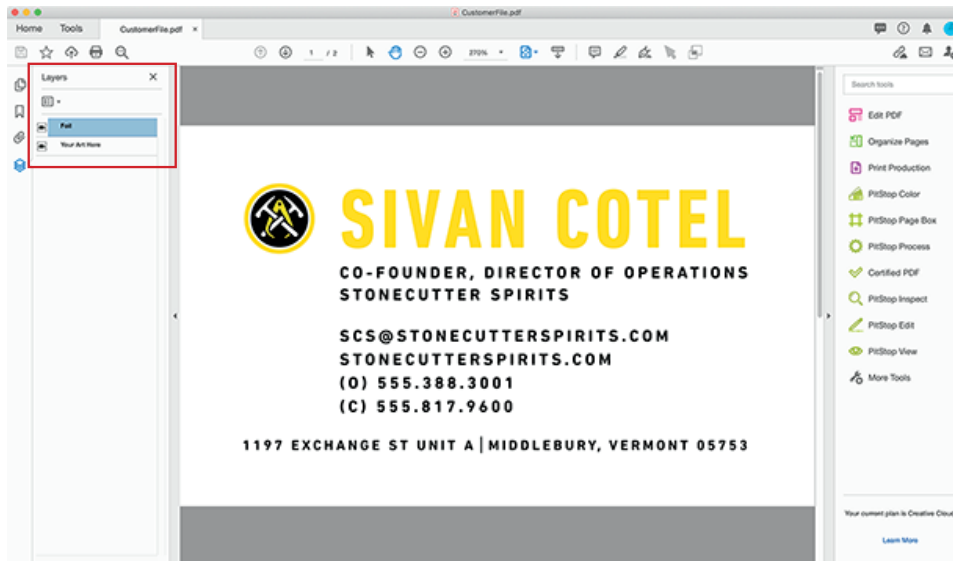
CustomerFile.pdf

Home Tools CustomerFile.pdf ×

1 / 2 270%

Layers ×

Foil

Your Art Here

SIVAN COTEL

CO-FOUNDER, DIRECTOR OF OPERATIONS
STONECUTTER SPIRITS

SCS@STONECUTTERSPIRITS.COM
STONECUTTERSPIRITS.COM
(O) 555.388.3001
(C) 555.817.9600

1197 EXCHANGE ST UNIT A | MIDDLEBURY, VERMONT 05753

Search tools

Edit PDF

Organize Pages

Print Production

PitStop Color

PitStop Page Box

PitStop Process

Certified PDF

PitStop Inspect

PitStop Edit

PitStop View

More Tools

Your current plan is Creative Cloud

Learn More